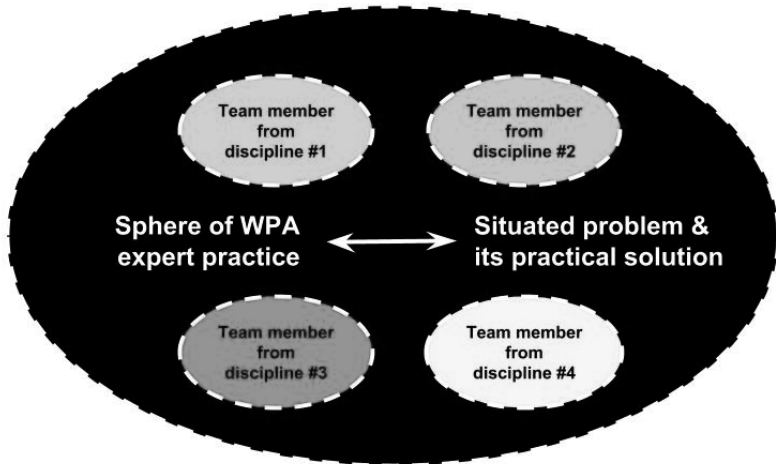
Team member from discipline #1

Team member from discipline #2

Sphere of WPA expert practice

Situated problem & its practical solution

Team member from discipline #3

Team member from discipline #4